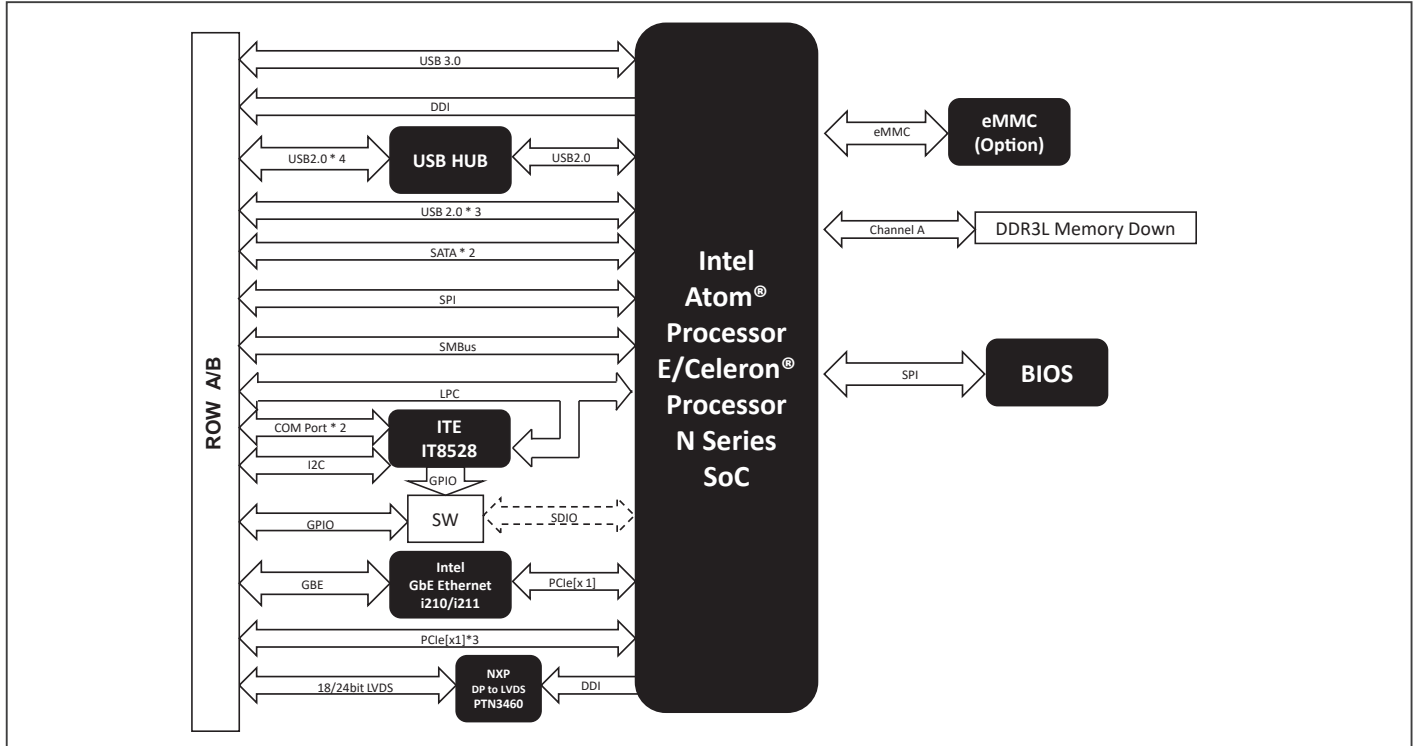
ROW A/B

USB 3.0

DDI

USB2.0 * 4

USB HUB

USB2.0

USB 2.0 * 3

SATA * 2

SPI

SMBus

LPC

COM Port * 2

ITE IT8528

I2C

GPIO

GPIO

SW

SDIO

GBE

Intel GbE Ethernet i210/i211

PCIe[x 1]

PCIe[x1]*3

18/24bit LVDS

NXP DP to LVDS PTN3460

DDI

Intel Atom® Processor E/Celeron® Processor N Series SoC

eMMC

eMMC (Option)

Channel A

DDR3L Memory Down

SPI

BIOS